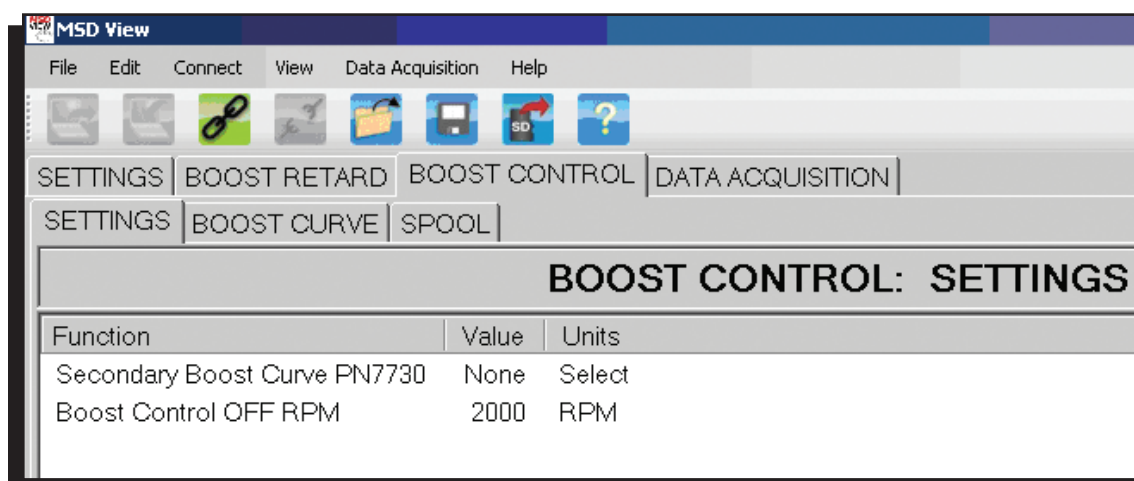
MSD View

File Edit Connect View Data Acquisition Help

SD

?

SETTINGS | BOOST RETARD | BOOST CONTROL | DATA ACQUISITION

SETTINGS | BOOST CURVE | SPOOL

BOOST CONTROL: SETTINGS

| Function | Value | Units |
|---|---|---|
| Secondary Boost Curve PN7730 | None | Select |
| Boost Control OFF RPM | 2000 | RPM |